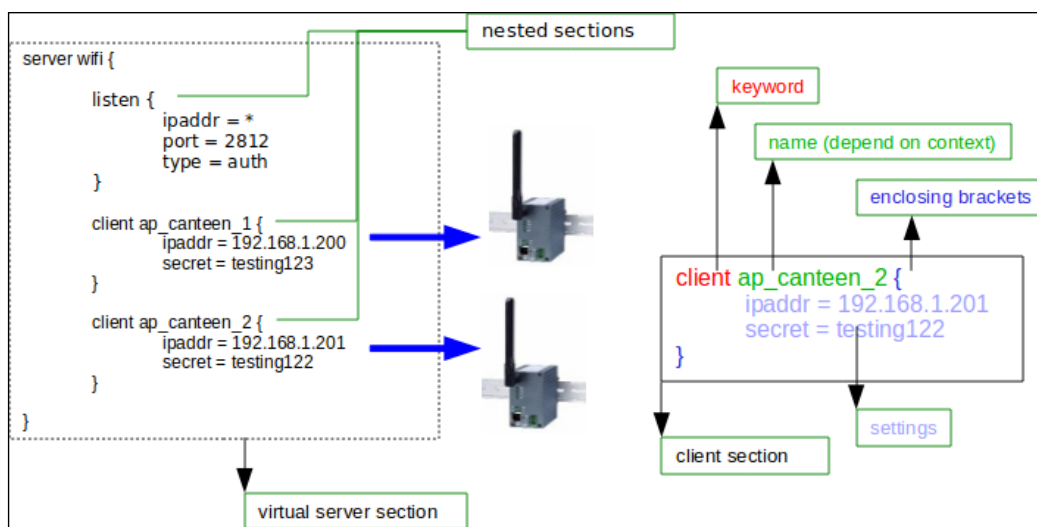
nested sections

server wifi {

listen {
ipaddr = *
port = 2812
type = auth
}

client ap_canteen_1 {
ipaddr = 192.168.1.200
secret = testing123
}

client ap_canteen_2 {
ipaddr = 192.168.1.201
secret = testing122
}

}

virtual server section

keyword

name (depend on context)

enclosing brackets

client ap_canteen_2 {
ipaddr = 192.168.1.201
secret = testing122
}

settings

client section